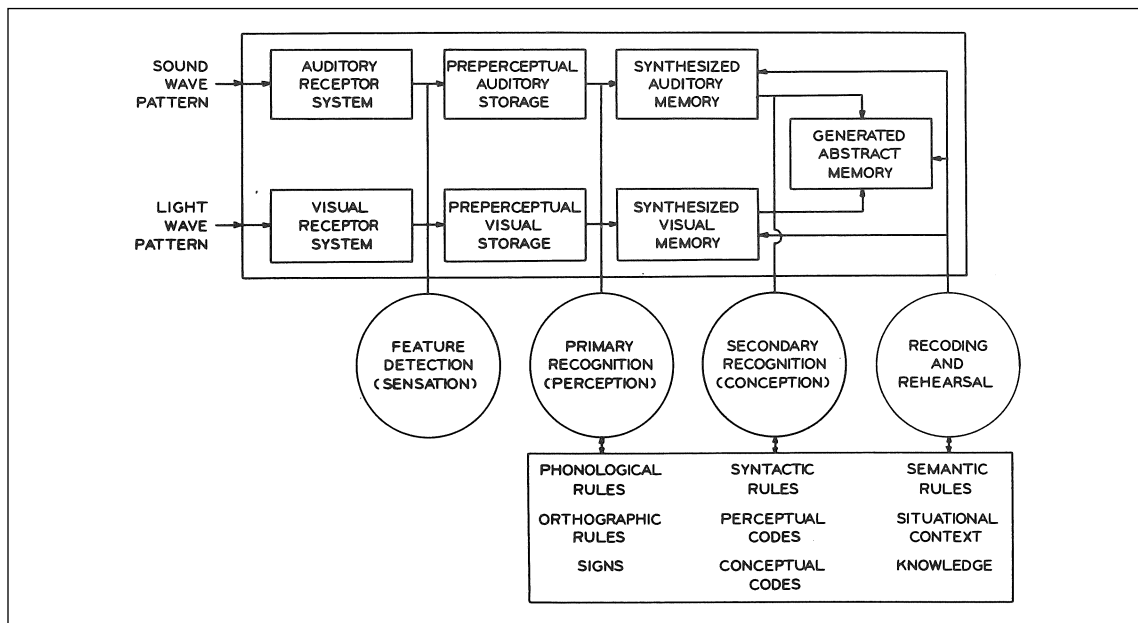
SOUND WAVE PATTERN

AUDITORY RECEPTOR SYSTEM

PREPERCEPTUAL AUDITORY STORAGE

SYNTHESIZED AUDITORY MEMORY

GENERATED ABSTRACT MEMORY

LIGHT WAVE PATTERN

VISUAL RECEPTOR SYSTEM

PREPERCEPTUAL VISUAL STORAGE

SYNTHESIZED VISUAL MEMORY

FEATURE DETECTION (SENSATION)

PRIMARY RECOGNITION (PERCEPTION)

SECONDARY RECOGNITION (CONCEPTION)

RECODING AND REHEARSAL

PHONOLOGICAL RULES

ORTHOGRAPHIC RULES

SIGNS

SYNTACTIC RULES

PERCEPTUAL CODES

CONCEPTUAL CODES

SEMANTIC RULES

SITUATIONAL CONTEXT

KNOWLEDGE